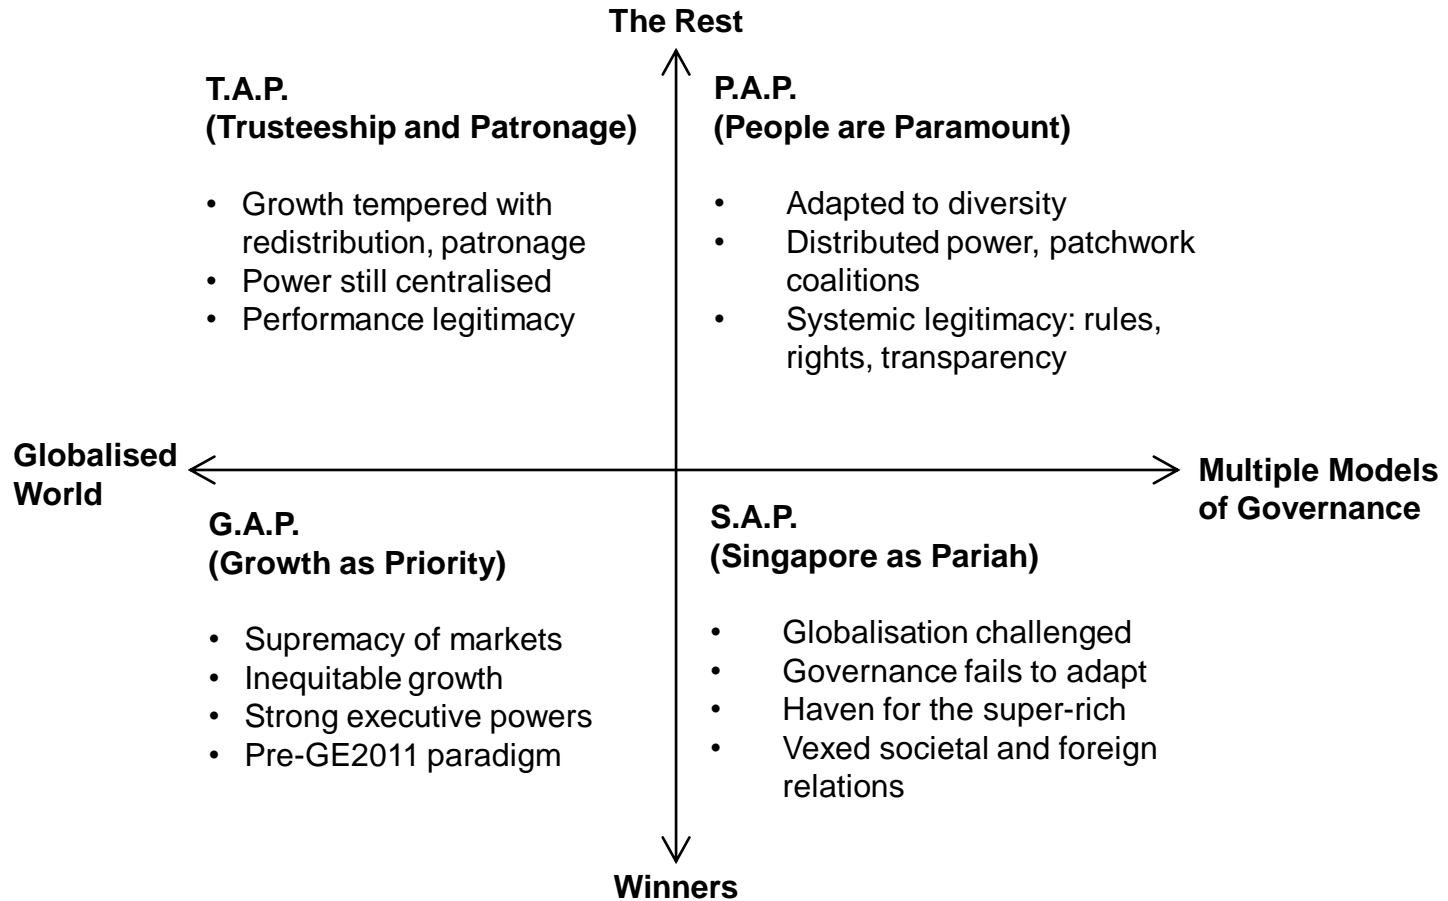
The Rest

T.A.P.
(Trusteeship and Patronage)

- Growth tempered with redistribution, patronage
- Power still centralised
- Performance legitimacy

P.A.P.
(People are Paramount)

- Adapted to diversity
- Distributed power, patchwork coalitions
- Systemic legitimacy: rules, rights, transparency

Globalised World

Multiple Models of Governance

G.A.P.
(Growth as Priority)

- Supremacy of markets
- Inequitable growth
- Strong executive powers
- Pre-GE2011 paradigm

S.A.P.
(Singapore as Pariah)

- Globalisation challenged
- Governance fails to adapt
- Haven for the super-rich
- Vexed societal and foreign relations

Winners